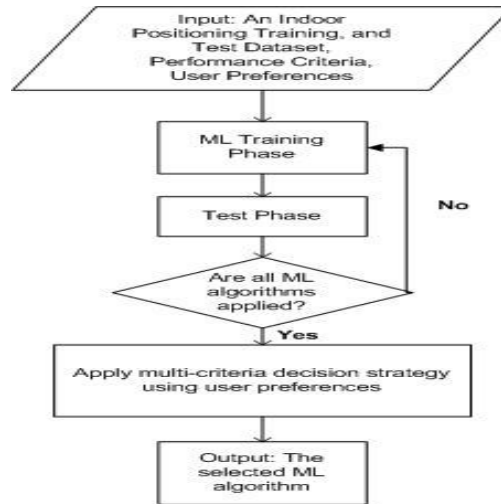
Input: An Indoor Positioning Training, and Test Dataset, Performance Criteria, User Preferences

ML Training Phase

Test Phase

No

Are all ML algorithms applied?

Yes

Apply multi-criteria decision strategy using user preferences

Output: The selected ML algorithm